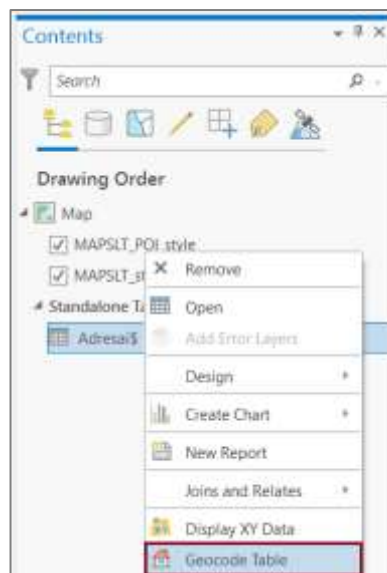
Contents

Search

Drawing Order

Map

MAPSLT_POI_style

MAPSLT_st

Standalone T

Adresai$

Remove

Open

Add Error Layers

Design

Create Chart

New Report

Joins and Relates

Display XY Data

Geocode Table